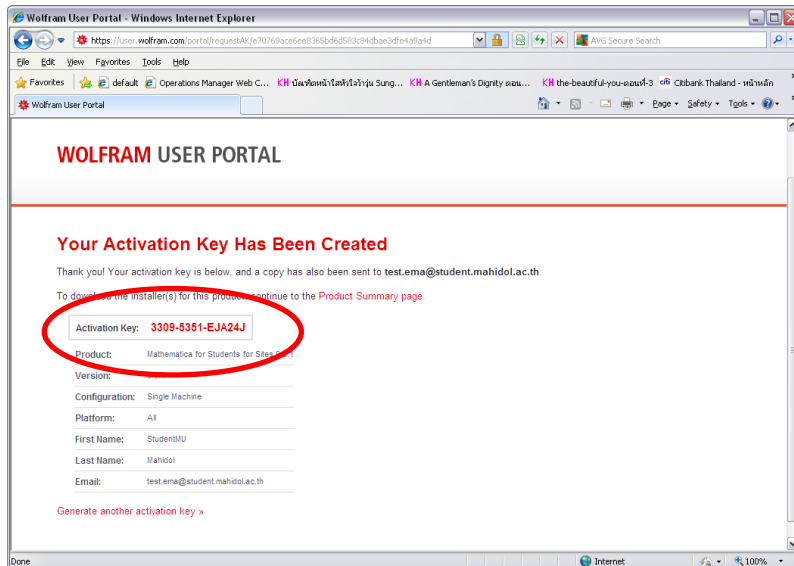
Wolfram User Portal - Windows Internet Explorer

https://user.wolfram.com/portal/requestAK/e70769ace6ee8365bd6d583c84dbae3dfe4a9a4d

AVG Secure Search

File Edit View Favorites Tools Help

Favorites | default | Operations Manager Web C... | KH บัณฑิตหน้าใสหัวใจว้าวุ่น Sung... | KH A Gentleman's Dignity ตอน... | KH the-beautiful-you-ตอนที่-3 | Citibank Thailand - หน้าหลัก

Wolfram User Portal

Page ▾ Safety ▾ Tools ▾

WOLFRAM USER PORTAL

Your Activation Key Has Been Created

Thank you! Your activation key is below, and a copy has also been sent to test.ema@student.mahidol.ac.th.

To download the installer(s) for this product, continue to the Product Summary page.

| | |
|---|---|
| Activation Key: | 3309-5351-EJA24J |
| Product: | Mathematica for Students for Sites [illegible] |
| Version: | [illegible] |
| Configuration: | Single Machine |
| Platform: | All |
| First Name: | StudentMU |
| Last Name: | Mahidol |
| Email: | test.ema@student.mahidol.ac.th |

Generate another activation key »

Done | Internet | 100%